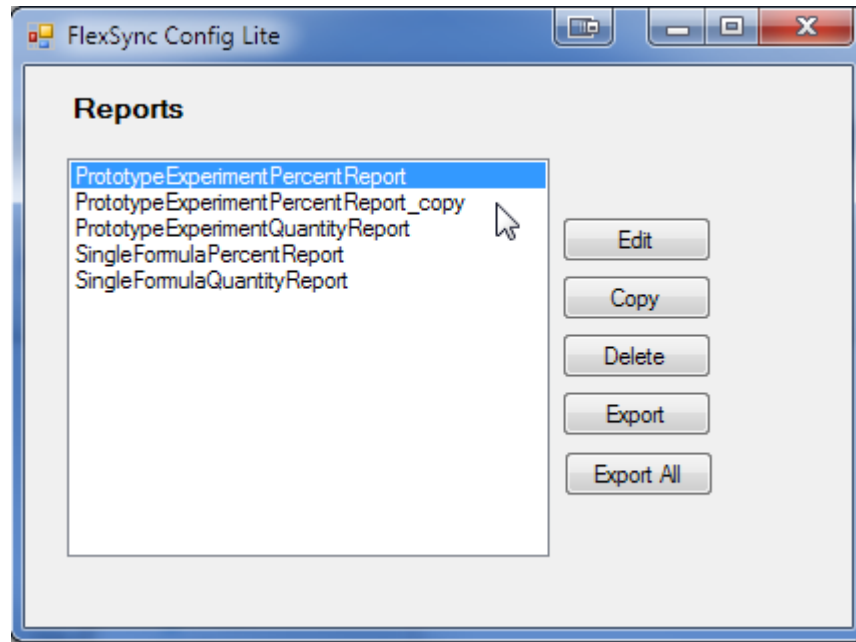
FlexSync Config Lite

Reports

PrototypeExperimentPercentReport
PrototypeExperimentPercentReport_copy
PrototypeExperimentQuantityReport
SingleFormulaPercentReport
SingleFormulaQuantityReport

Edit
Copy
Delete
Export
Export All